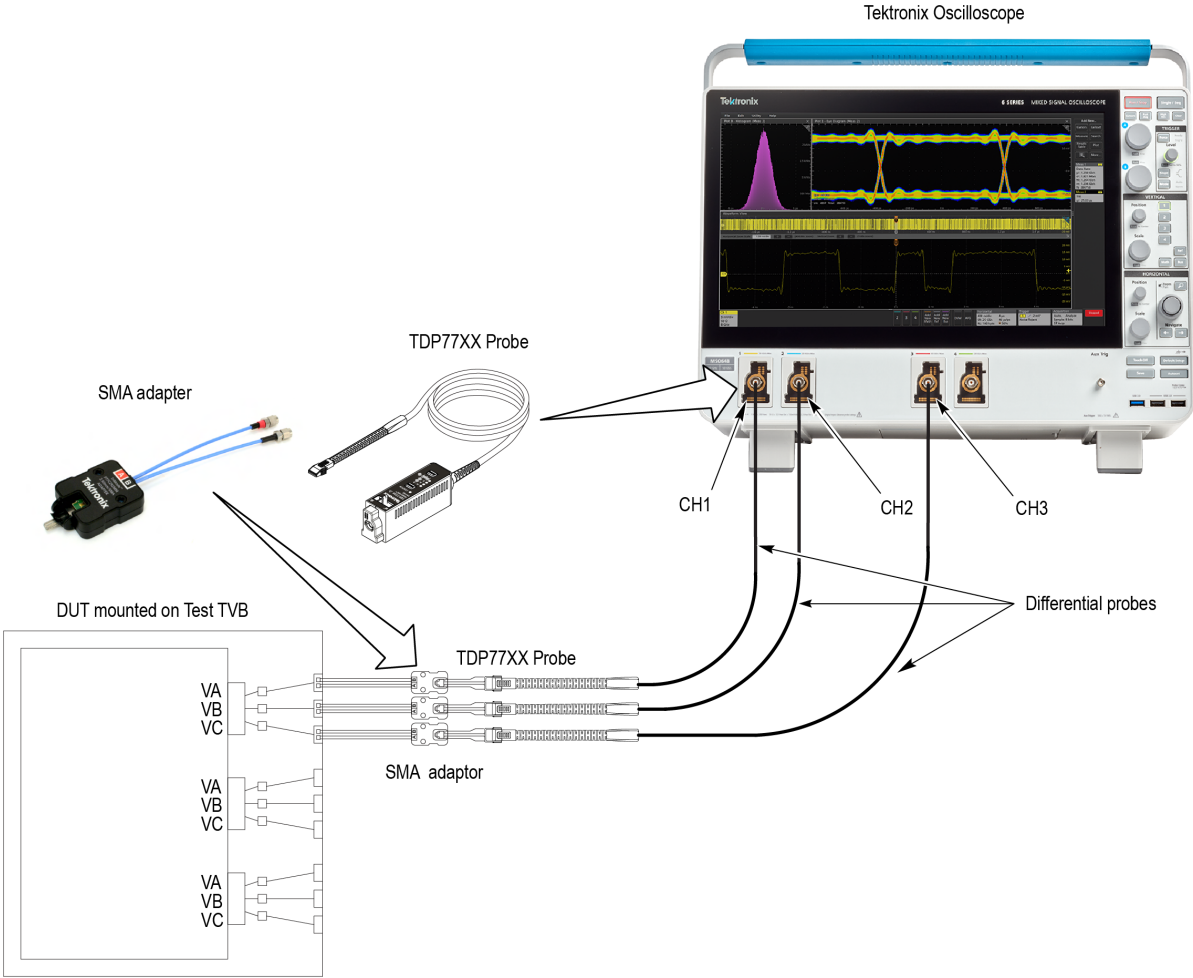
Tektronix Oscilloscope

Tektronix

6 SERIES MIXED SIGNAL OSCILLOSCOPE

TRIGGER

VERTICAL

HORIZONTAL

TDP77XX Probe

SMA adapter

Tektronix

CH1

CH2

CH3

Differential probes

DUT mounted on Test TVB

VA
VB
VC

VA
VB
VC

VA
VB
VC

TDP77XX Probe

SMA adaptor